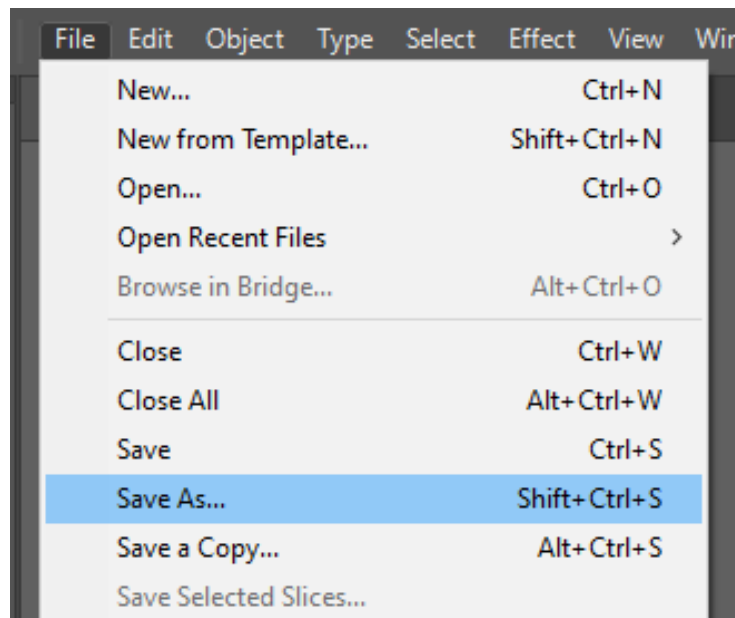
File Edit Object Type Select Effect View Wir

New... Ctrl+N
New from Template... Shift+Ctrl+N
Open... Ctrl+O
Open Recent Files >
Browse in Bridge... Alt+Ctrl+O

Close Ctrl+W
Close All Alt+Ctrl+W
Save Ctrl+S
Save As... Shift+Ctrl+S
Save a Copy... Alt+Ctrl+S
Save Selected Slices...